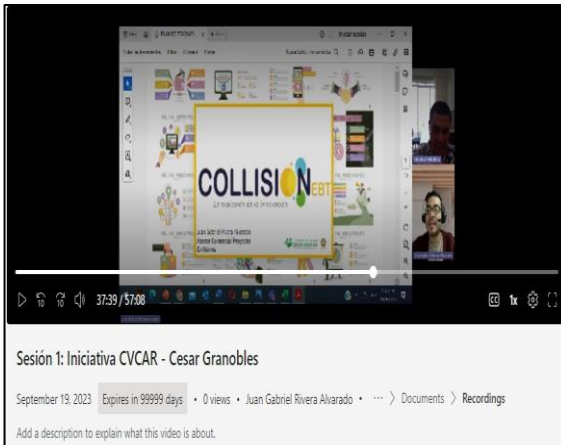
COLLISION EBT

37:39 / 57:08

1x

Sesión 1: Iniciativa CVCAR - Cesar Granobles

September 19, 2023 Expires in 99999 days • 0 views • Juan Gabriel Rivera Alvarado • ··· 〉 Documents 〉 Recordings

Add a description to explain what this video is about.